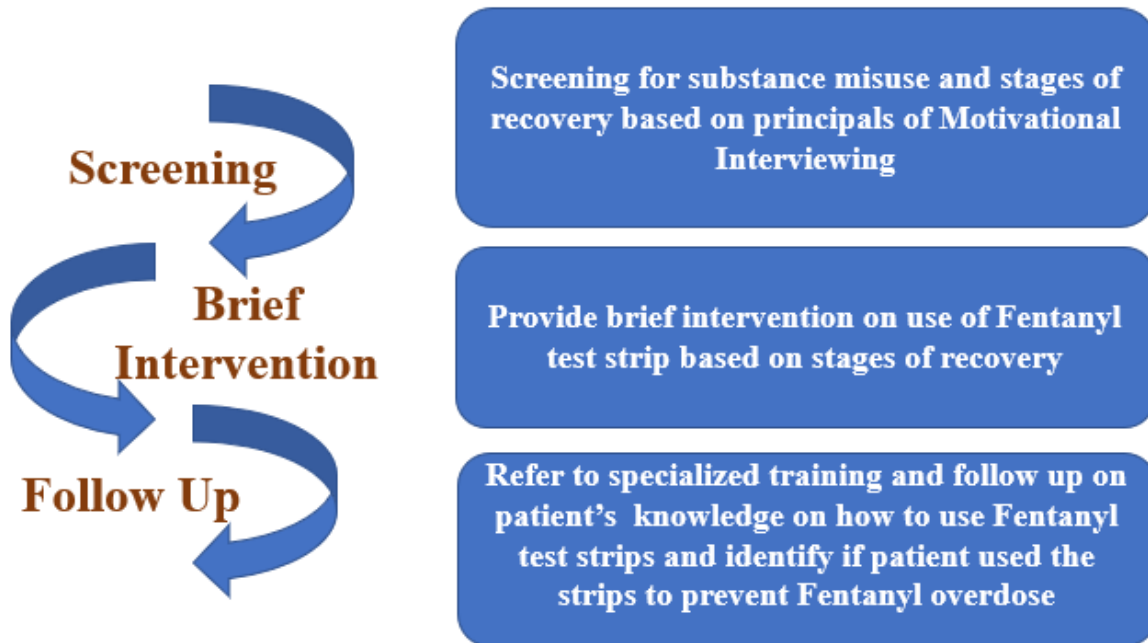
Screening

Brief Intervention

Follow Up

Screening for substance misuse and stages of recovery based on principals of Motivational Interviewing

Provide brief intervention on use of Fentanyl test strip based on stages of recovery

Refer to specialized training and follow up on patient's knowledge on how to use Fentanyl test strips and identify if patient used the strips to prevent Fentanyl overdose